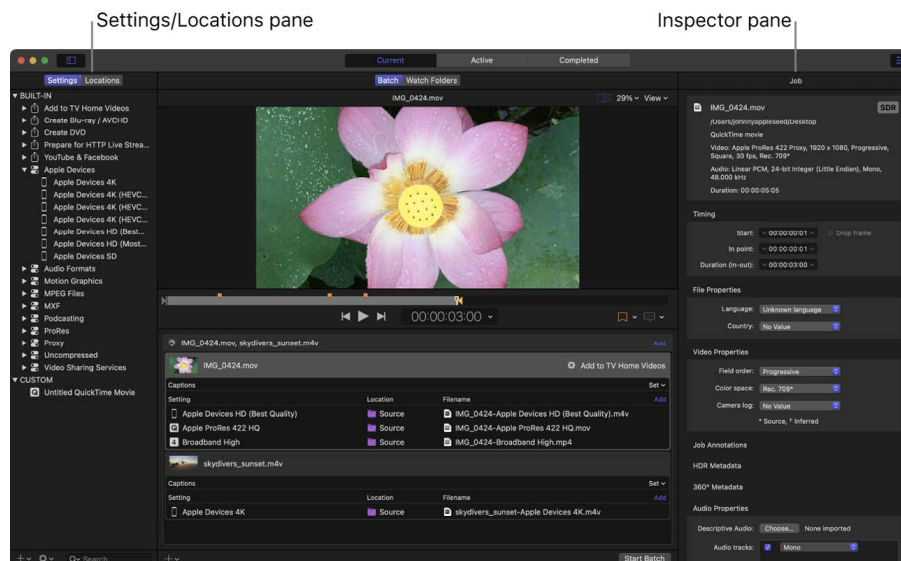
Settings/Locations pane

Inspector pane

Current Active Completed

Settings Locations

Batch Watch Folders

Job

▼ BUILT-IN
Add to TV Home Videos
Create Blu-ray / AVCHD
Create DVD
Prepare for HTTP Live Strea...
YouTube & Facebook
Apple Devices
Apple Devices 4K
Apple Devices 4K (HEVC...
Apple Devices 4K (HEVC...
Apple Devices 4K (HEVC...
Apple Devices HD (Best...
Apple Devices HD (Most...
Apple Devices SD
Audio Formats
Motion Graphics
MPEG Files
MXF
Podcasting
ProRes
Proxy
Uncompressed
Video Sharing Services
▼ CUSTOM
Untitled QuickTime Movie

IMG_0424.mov 29% View

00:00:03:00

IMG_0424.mov, skydivers_sunset.m4v Add

IMG_0424.mov Add to TV Home Videos

Captions Set

| Setting | Location | Filename |
|---|---|---|
| Apple Devices HD (Best Quality) | Source | IMG_0424-Apple Devices HD (Best Quality).m4v |
| Apple ProRes 422 HQ | Source | IMG_0424-Apple ProRes 422 HQ.mov |
| Broadband High | Source | IMG_0424-Broadband High.mp4 |

skydivers_sunset.m4v

Captions Set

| Setting | Location | Filename |
|---|---|---|
| Apple Devices 4K | Source | skydivers_sunset-Apple Devices 4K.m4v |

Search

Start Batch

IMG_0424.mov SDR
/Users/johnnyappleseed/Desktop
QuickTime movie
Video: Apple ProRes 422 Proxy, 1920 x 1080, Progressive, Square, 30 fps, Rec. 709*
Audio: Linear PCM, 24-bit integer (Little Endian), Mono, 48.000 kHz
Duration: 00:00:05:05

Timing
Start: 00:00:00:01 Drop frame
In point: 00:00:00:01
Duration (in-out): 00:00:03:00

File Properties
Language: Unknown language
Country: No Value

Video Properties
Field order: Progressive
Color space: Rec. 709*
Camera log: No Value
* Source, † Inferred

Job Annotations
HDR Metadata
360° Metadata
Audio Properties
Descriptive Audio: Choose... None imported
Audio tracks: Mono